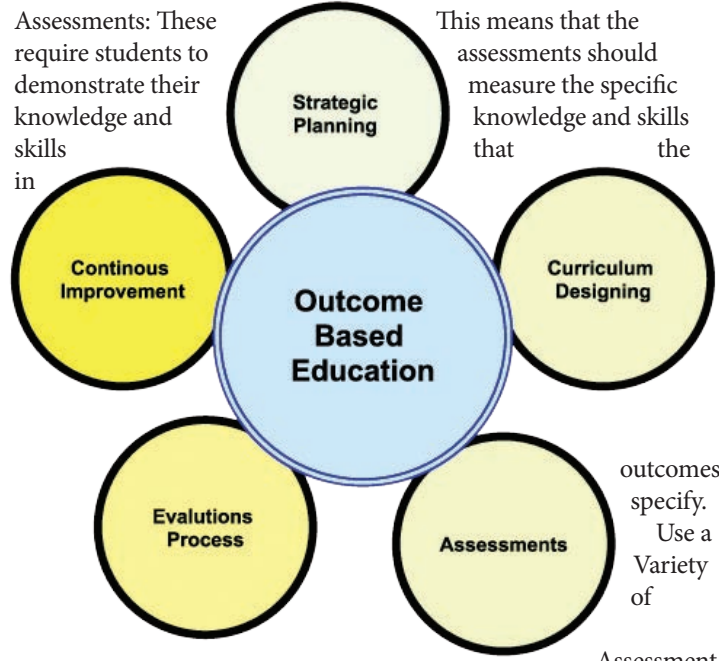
Assessments: These require students to demonstrate their knowledge and skills in

This means that the assessments should measure the specific knowledge and skills that the

Strategic Planning

Continous Improvement

Outcome Based Education

Curriculum Designing

Evalutions Process

Assessments

outcomes specify. Use a Variety of

Assessment